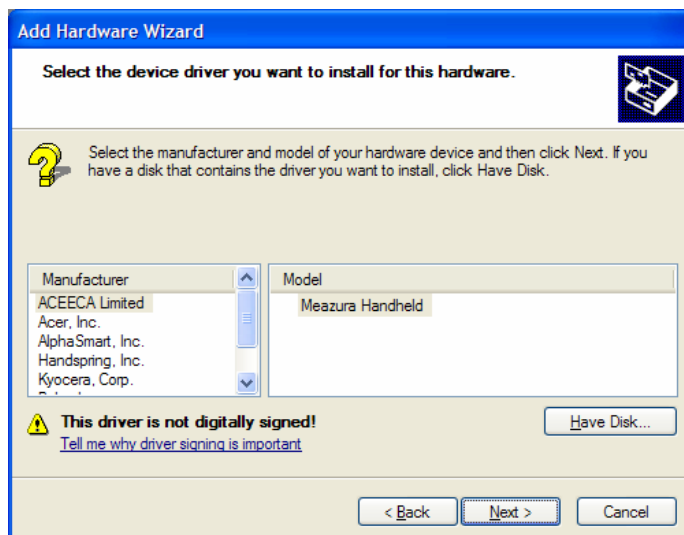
Add Hardware Wizard

Select the device driver you want to install for this hardware.

Select the manufacturer and model of your hardware device and then click Next. If you have a disk that contains the driver you want to install, click Have Disk.

| Manufacturer |
|---|
| ACEECA Limited |
| Acer, Inc. |
| AlphaSmart, Inc. |
| Handspring, Inc. |
| Kyocera, Corp. |
| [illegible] |

| Model |
|---|
| Meazura Handheld |

This driver is not digitally signed!

Tell me why driver signing is important

Have Disk...

< Back

Next >

Cancel